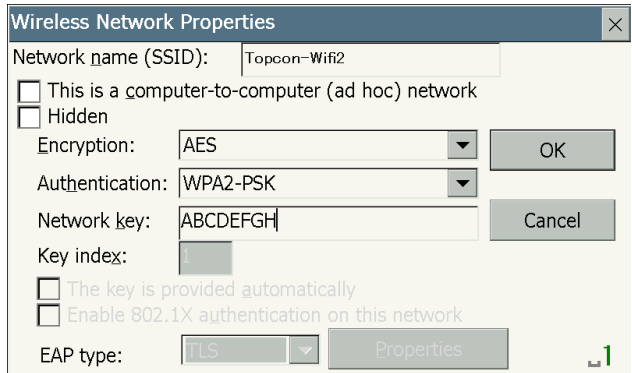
Wireless Network Properties
Network name (SSID): Topcon-Wifi2
This is a computer-to-computer (ad hoc) network
Hidden
Encryption: AES
OK
Authentication: WPA2-PSK
Network key: ABCDEFGH
Cancel
Key index: 1
The key is provided automatically
Enable 802.1X authentication on this network
EAP type: TLS
Properties
1